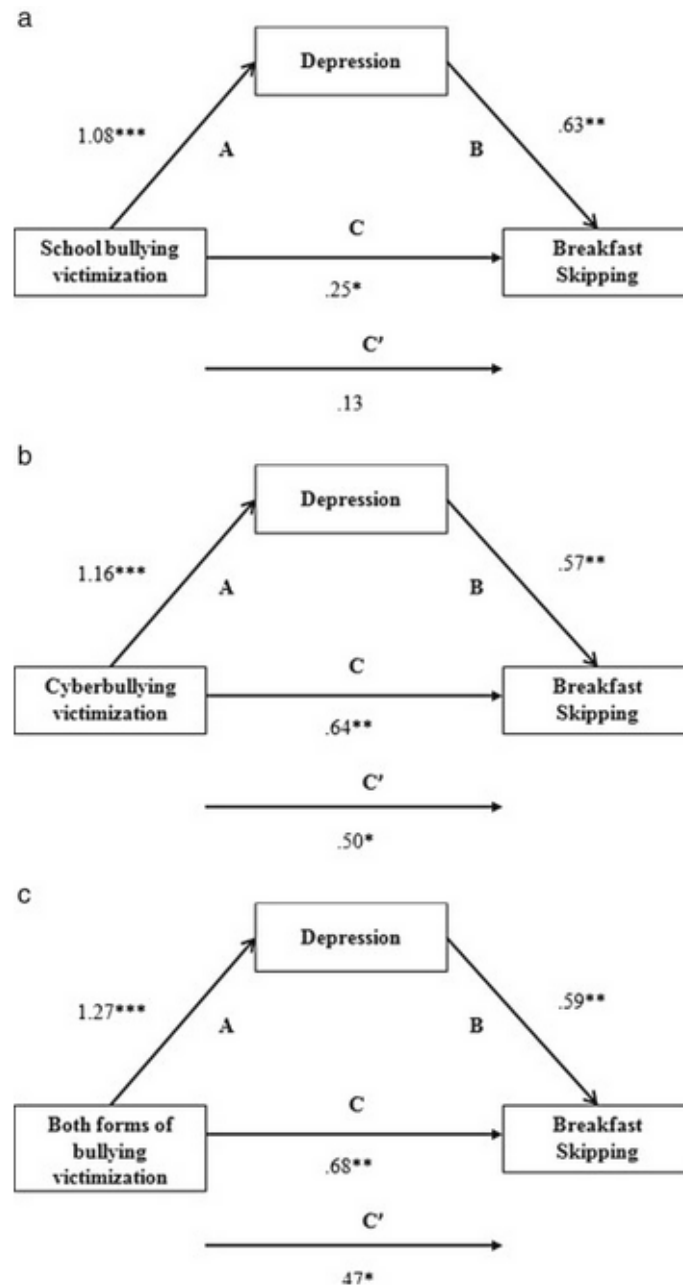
a

Depression

1.08***

A

B

.63**

School bullying victimization

C

Breakfast Skipping

.25*

C′

.13

b

Depression

1.16***

A

B

.57**

Cyberbullying victimization

C

Breakfast Skipping

.64**

C′

.50*

c

Depression

1.27***

A

B

.59**

Both forms of bullying victimization

C

Breakfast Skipping

.68**

C′

.47*